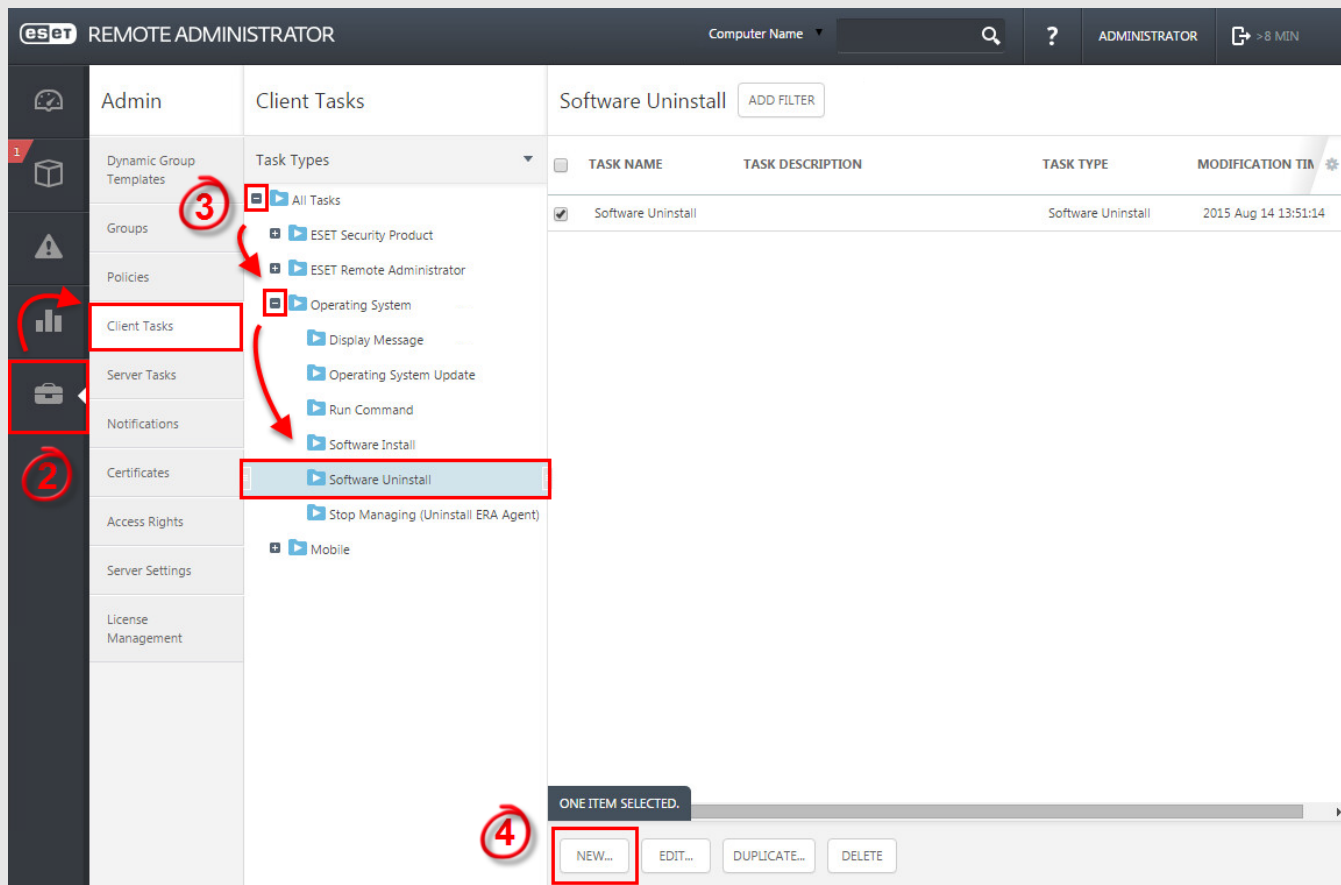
eset REMOTE ADMINISTRATOR

Computer Name

?

ADMINISTRATOR

>8 MIN

1

2

Admin

Dynamic Group Templates

Groups

Policies

Client Tasks

Server Tasks

Notifications

Certificates

Access Rights

Server Settings

License Management

Client Tasks

Task Types

3

All Tasks

ESET Security Product

ESET Remote Administrator

Operating System

Display Message

Operating System Update

Run Command

Software Install

Software Uninstall

Stop Managing (Uninstall ERA Agent)

Mobile

Software Uninstall

ADD FILTER

| | TASK NAME | TASK DESCRIPTION | TASK TYPE | MODIFICATION TIM |
|---|---|---|---|---|
| ✔ | Software Uninstall | | Software Uninstall | 2015 Aug 14 13:51:14 |

ONE ITEM SELECTED.

4

NEW...

EDIT...

DUPLICATE...

DELETE